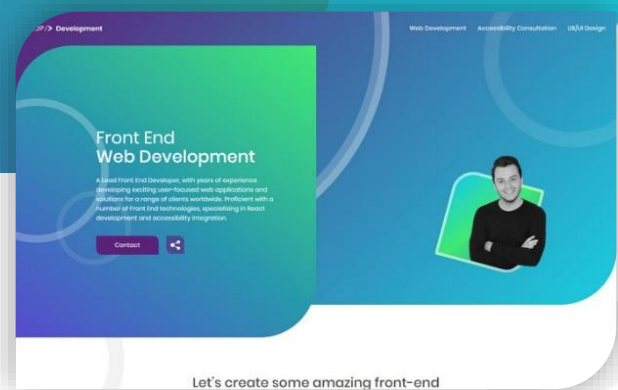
JP /> Development

Web Development Accessibility Consultation UX/UI Design

Front End
Web Development

A Lead Front End Developer, with years of experience developing exciting user-focused web applications and solutions for a range of clients worldwide. Proficient with a number of Front End technologies, specialising in React development and accessibility integration.

Contact

Let's create some amazing front-end